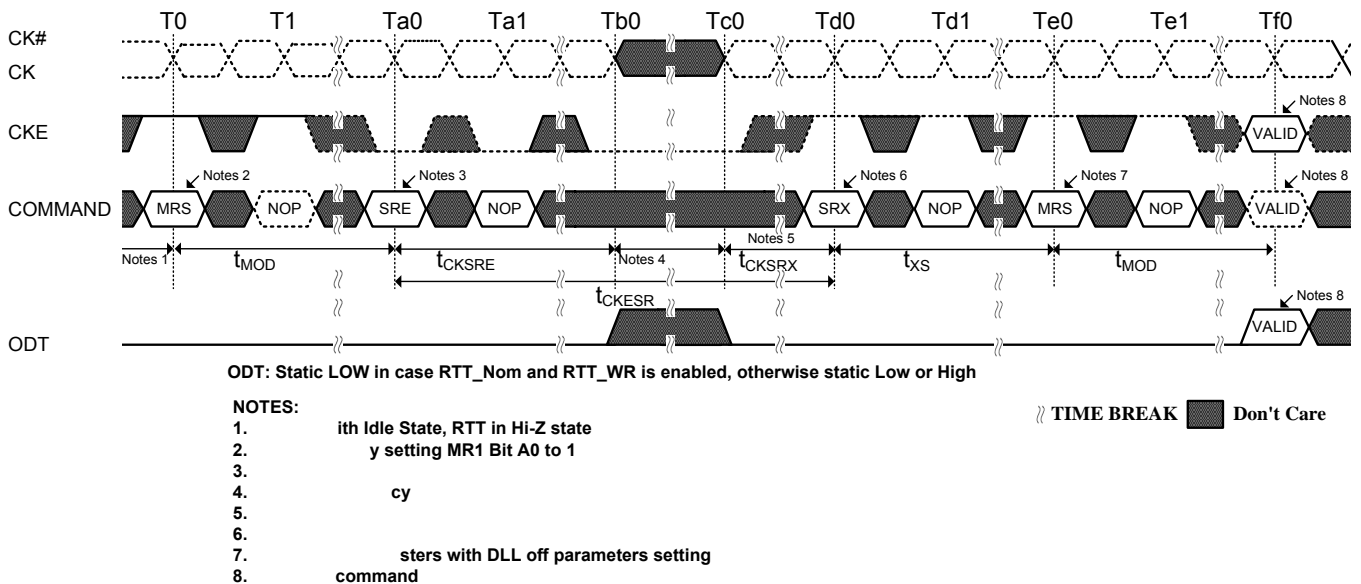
T0 T1 Ta0 Ta1 Tb0 Tc0 Td0 Td1 Te0 Te1 Tf0

CK#
CK

CKE

Notes 8
VALID

Notes 2 Notes 3 Notes 6 Notes 7 Notes 8

COMMAND MRS NOP SRE NOP SRX NOP MRS NOP VALID

Notes 1 $t_{MOD}$ $t_{CKSRE}$ Notes 4 Notes 5 $t_{CKSRX}$ $t_{XS}$ $t_{MOD}$

$t_{CKESR}$

Notes 8
VALID

ODT

ODT: Static LOW in case RTT_Nom and RTT_WR is enabled, otherwise static Low or High

NOTES:
1. ith Idle State, RTT in Hi-Z state
2. y setting MR1 Bit A0 to 1
3.
4. cy
5.
6.
7. sters with DLL off parameters setting
8. command

TIME BREAK Don't Care